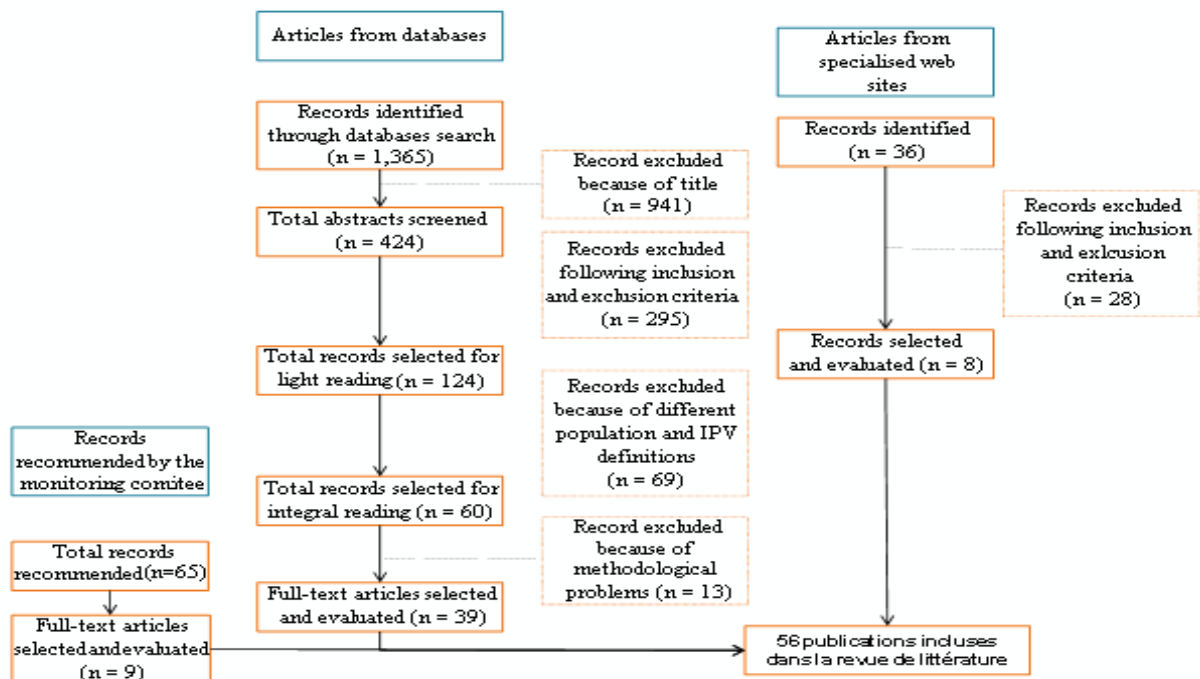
Articles from databases

Articles from specialised web sites

Records identified through databases search (n = 1,365)

Record excluded because of title (n = 941)

Records identified (n = 36)

Total abstracts screened (n = 424)

Records excluded following inclusion and exclusion criteria (n = 295)

Records excluded following inclusion and exlcusion criteria (n = 28)

Total records selected for light reading (n = 124)

Records selected and evaluated (n = 8)

Records excluded because of different population and IPV definitions (n = 69)

Records recommended by the monitoring comitee

Total records selected for integral reading (n = 60)

Record excluded because of methodological problems (n = 13)

Total records recommended(n=65)

Full-text articles selected and evaluated (n = 39)

Full-text articles selected and evaluated (n = 9)

56 publications incluses dans la revue de littérature